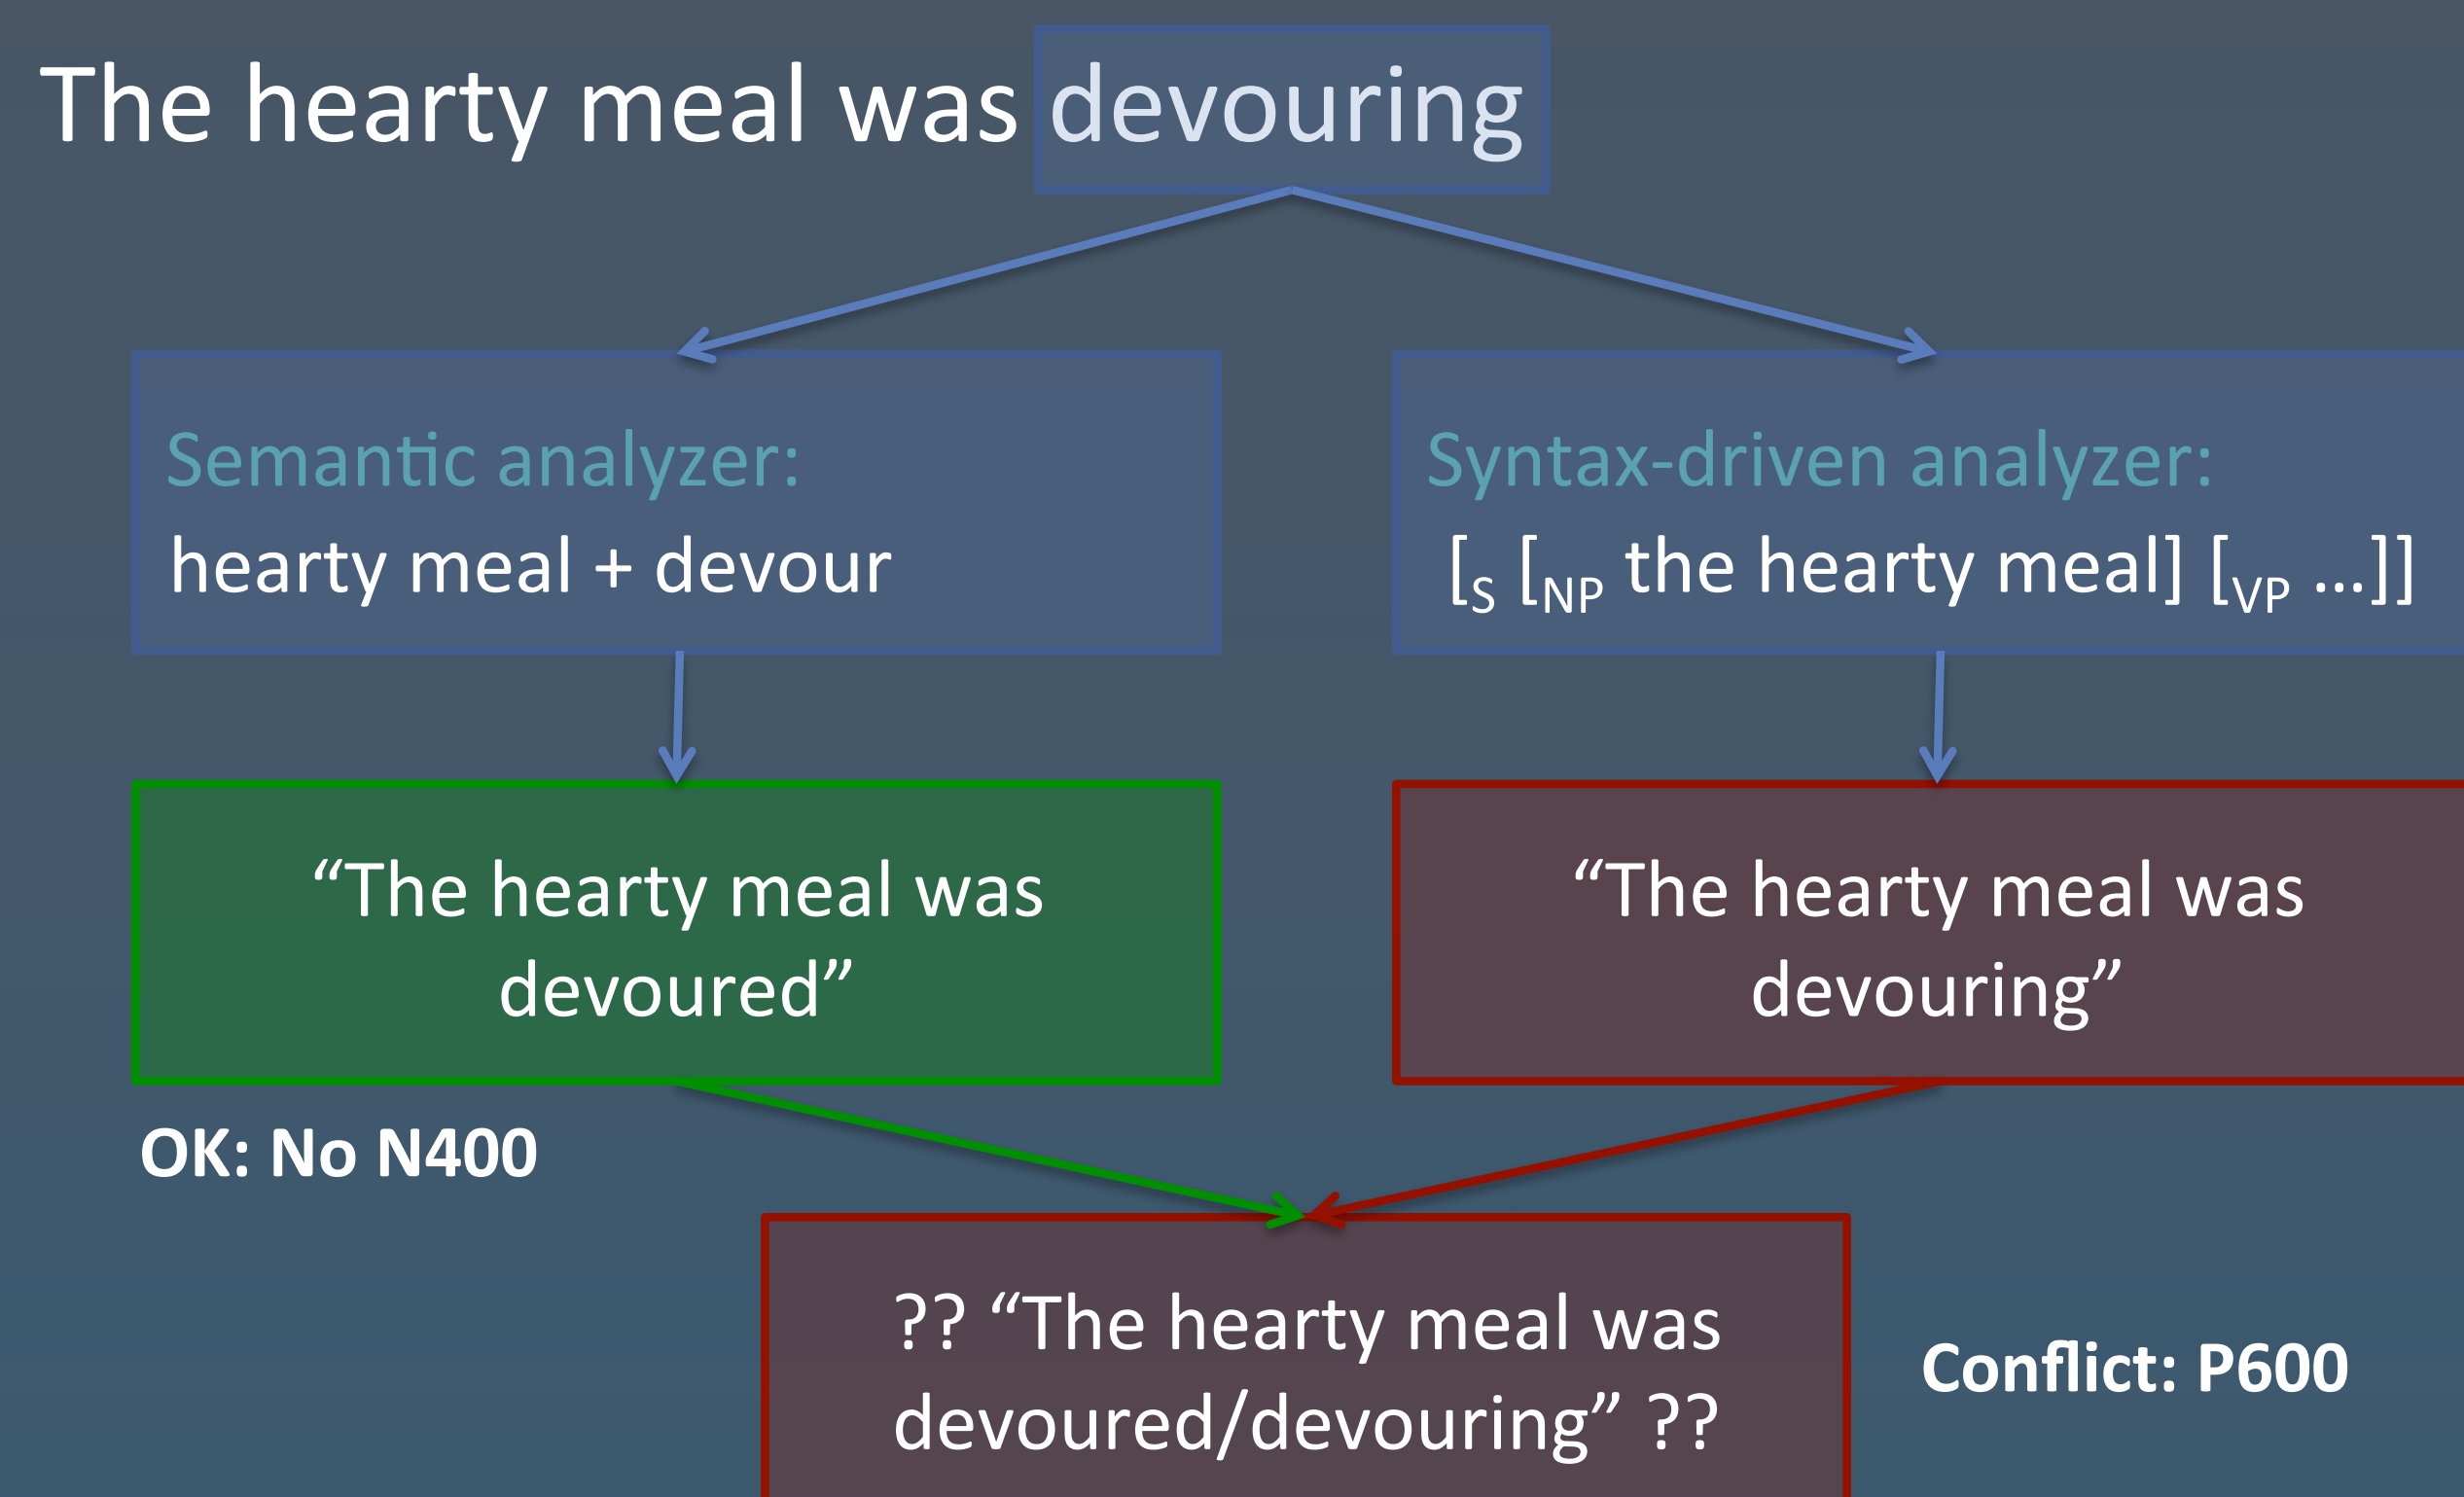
The hearty meal was devouring

Semantic analyzer:
hearty meal + devour

Syntax-driven analyzer:
$[_S [_{NP}$ the hearty meal$] [_{VP}$ …$]]$

“The hearty meal was devoured”

“The hearty meal was devouring”

OK: No N400

?? “The hearty meal was devoured/devouring” ??

Conflict: P600